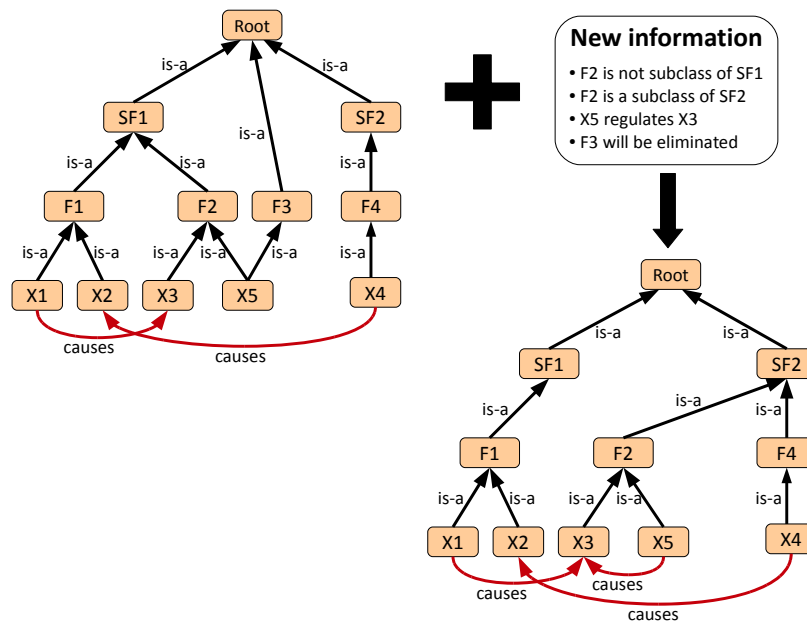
Root
is-a
is-a
is-a
SF1
SF2
is-a
is-a
is-a
F1
F2
F3
F4
is-a
is-a
is-a
is-a
is-a
is-a
X1
X2
X3
X5
X4
causes
causes

New information
• F2 is not subclass of SF1
• F2 is a subclass of SF2
• X5 regulates X3
• F3 will be eliminated

Root
is-a
is-a
SF1
SF2
is-a
is-a
is-a
F1
F2
F4
is-a
is-a
is-a
is-a
is-a
X1
X2
X3
X5
X4
causes
causes
causes